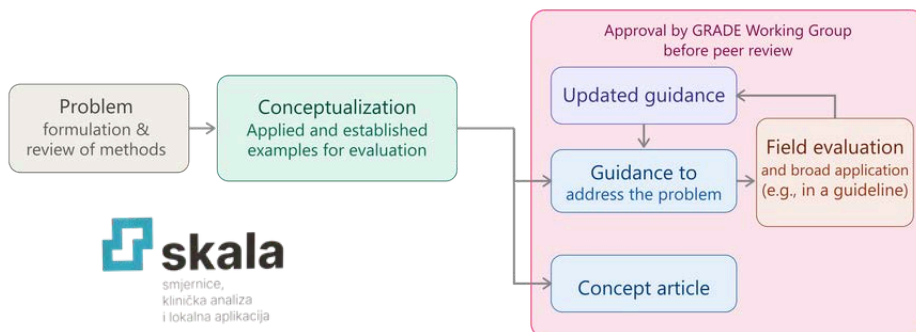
Problem
formulation &
review of methods

Conceptualization
Applied and established examples for evaluation

Approval by GRADE Working Group
before peer review

Updated guidance

Guidance to
address the problem

Field evaluation
and broad application
(e.g., in a guideline)

Concept article

skala
smjernice,
klinička analiza
i lokalna aplikacija